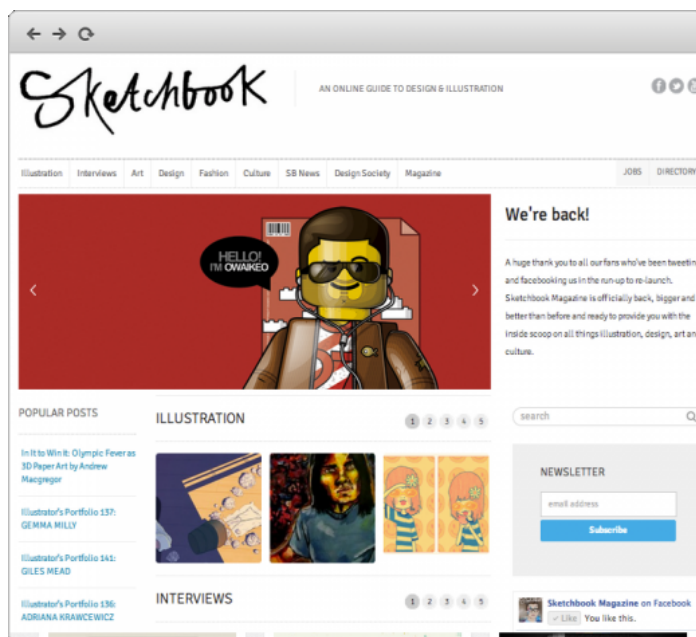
Sketchbook

AN ONLINE GUIDE TO DESIGN & ILLUSTRATION

Illustration | Interviews | Art | Design | Fashion | Culture | SB News | Design Society | Magazine | JOBS | DIRECTORY

HELLO! I'M OWAIKEO

We're back!

A huge thank you to all our fans who've been tweetin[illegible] and facebooking us in the run-up to re-launch. Sketchbook Magazine is officially back, bigger and better than before and ready to provide you with the inside scoop on all things illustration, design, art an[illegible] culture.

POPULAR POSTS

In It to Win It: Olympic Fever as 3D Paper Art by Andrew Macgregor

Illustrator's Portfolio 137: GEMMA MILLY

Illustrator's Portfolio 141: GILES MEAD

Illustrator's Portfolio 136: ADRIANA KRAWCEWICZ

ILLUSTRATION

1 2 3 4 5

INTERVIEWS

1 2 3 4 5

search

NEWSLETTER

email address

Subscribe

Sketchbook Magazine on Facebook

Like You like this.